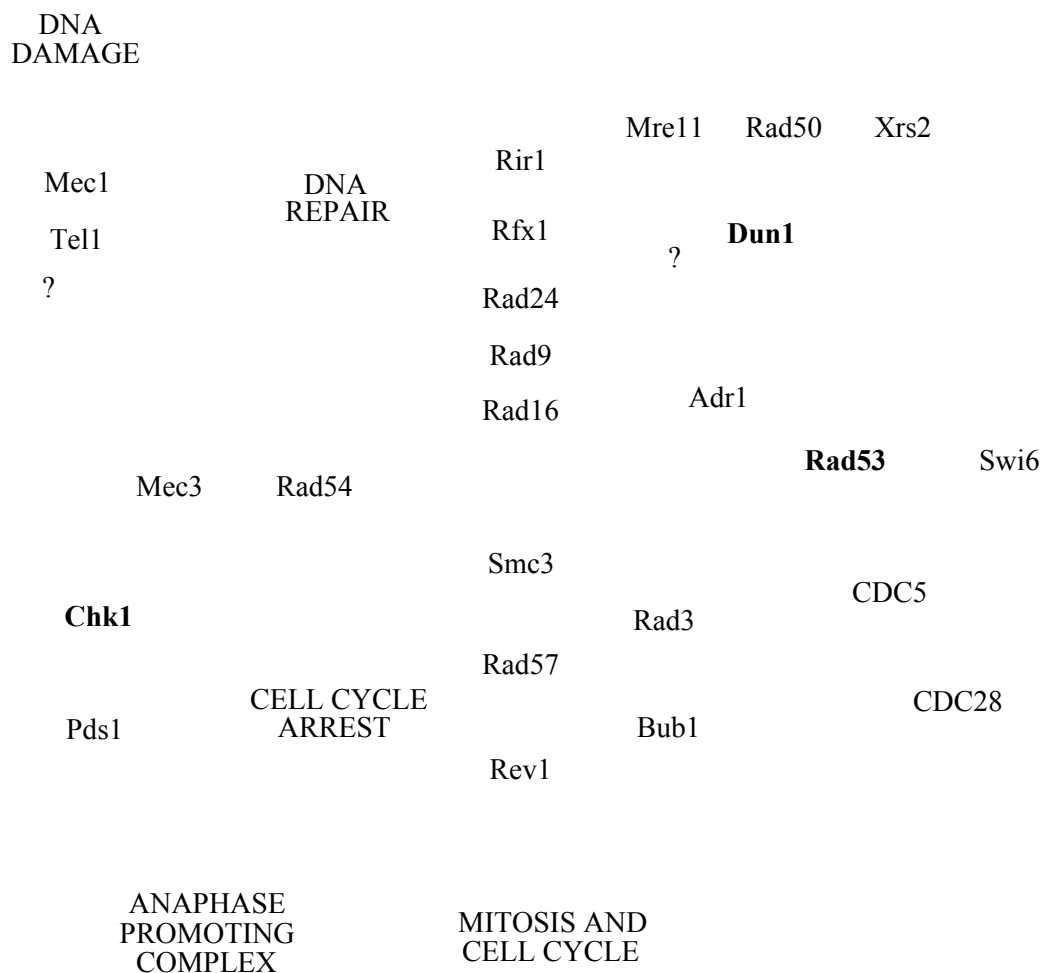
DNA DAMAGE

Mre11 Rad50 Xrs2

Rir1

Mec1

DNA REPAIR

Tel1

Rfx1

Dun1

?

?

Rad24

Rad9

Rad16

Adr1

Rad53 Swi6

Mec3 Rad54

Smc3

CDC5

Chk1

Rad3

Rad57

CELL CYCLE ARREST

CDC28

Pds1

Bub1

Rev1

ANAPHASE PROMOTING COMPLEX

MITOSIS AND CELL CYCLE